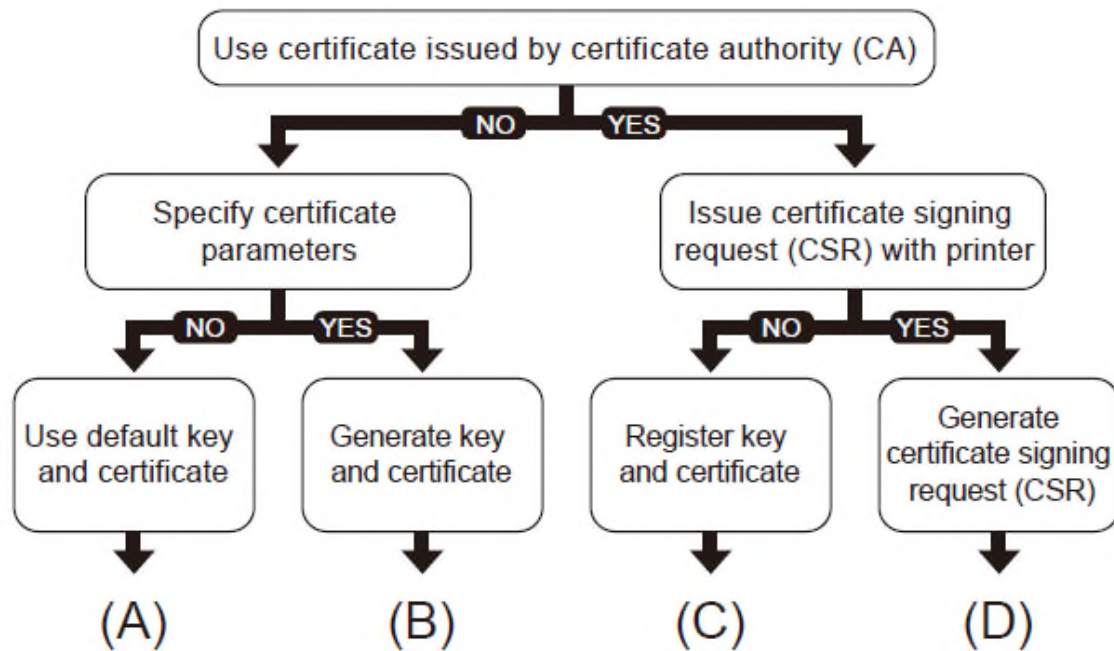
Use certificate issued by certificate authority (CA)

NO

YES

Specify certificate parameters

Issue certificate signing request (CSR) with printer

NO

YES

NO

YES

Use default key and certificate

Generate key and certificate

Register key and certificate

Generate certificate signing request (CSR)

(A)

(B)

(C)

(D)